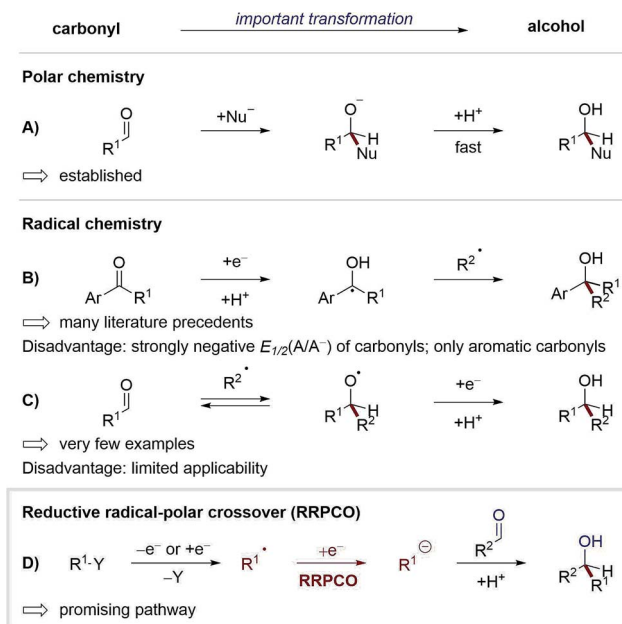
carbonyl
important transformation
alcohol

Polar chemistry

A) $R^1$ O $+Nu^-$ $R^1$ $O^-$ H Nu $+H^+$ fast $R^1$ OH H Nu

⟹ established

Radical chemistry

B) Ar O $R^1$ $+e^-$ $+H^+$ Ar OH $R^1$ $R^{2\cdot}$ Ar OH $R^1$ $R^2$

⟹ many literature precedents

Disadvantage: strongly negative $E_{1/2}(A/A^-)$ of carbonyls; only aromatic carbonyls

C) $R^1$ O $R^{2\cdot}$ $R^1$ $O^\cdot$ H $R^2$ $+e^-$ $+H^+$ $R^1$ OH H $R^2$

⟹ very few examples

Disadvantage: limited applicability

Reductive radical-polar crossover (RRPCO)

D) $R^1$-Y $-e^-$ or $+e^-$ $-Y$ $R^{1\cdot}$ $+e^-$ RRPCO $R^{1\ominus}$ $R^2$ O $+H^+$ $R^2$ OH H $R^1$

⟹ promising pathway